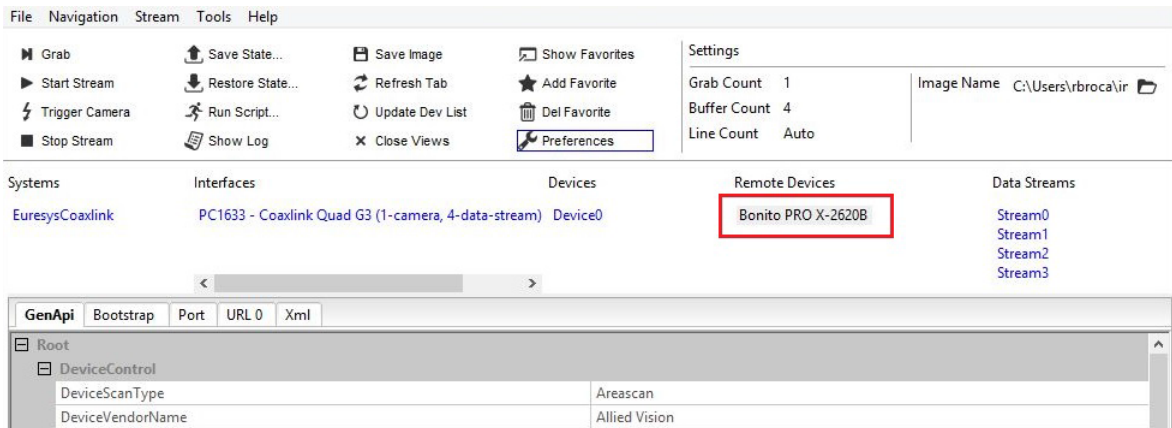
File Navigation Stream Tools Help

Grab
Start Stream
Trigger Camera
Stop Stream

Save State...
Restore State...
Run Script...
Show Log

Save Image
Refresh Tab
Update Dev List
Close Views

Show Favorites
Add Favorite
Del Favorite
Preferences

Settings
Grab Count 1
Buffer Count 4
Line Count Auto

Image Name C:\Users\rbroca\ir

Systems
EuresysCoaxlink

Interfaces
PC1633 - Coaxlink Quad G3 (1-camera, 4-data-stream)

Devices
Device0

Remote Devices
Bonito PRO X-2620B

Data Streams
Stream0
Stream1
Stream2
Stream3

GenApi Bootstrap Port URL 0 Xml

Root
DeviceControl

| | |
|---|---|
| DeviceScanType | Areascan |
| DeviceVendorName | Allied Vision |